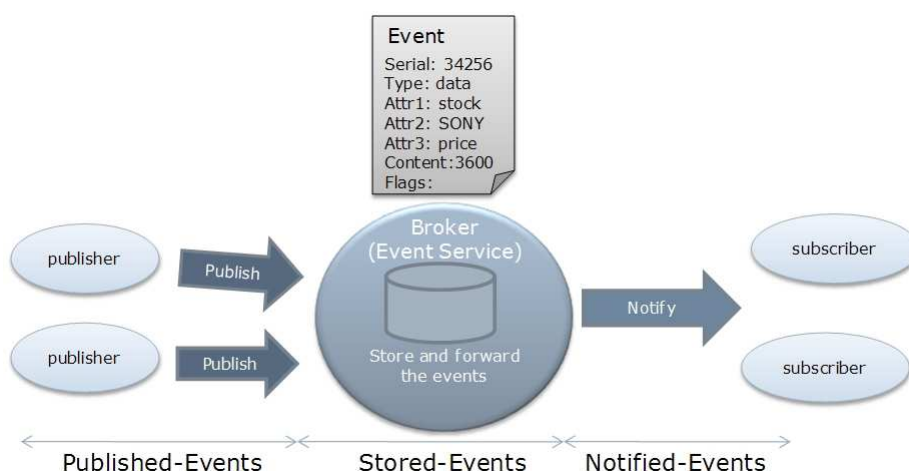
Event
Serial: 34256
Type: data
Attr1: stock
Attr2: SONY
Attr3: price
Content:3600
Flags:

publisher

Publish

publisher

Publish

Broker
(Event Service)

Store and forward the events

Notify

subscriber

subscriber

Published-Events

Stored-Events

Notified-Events